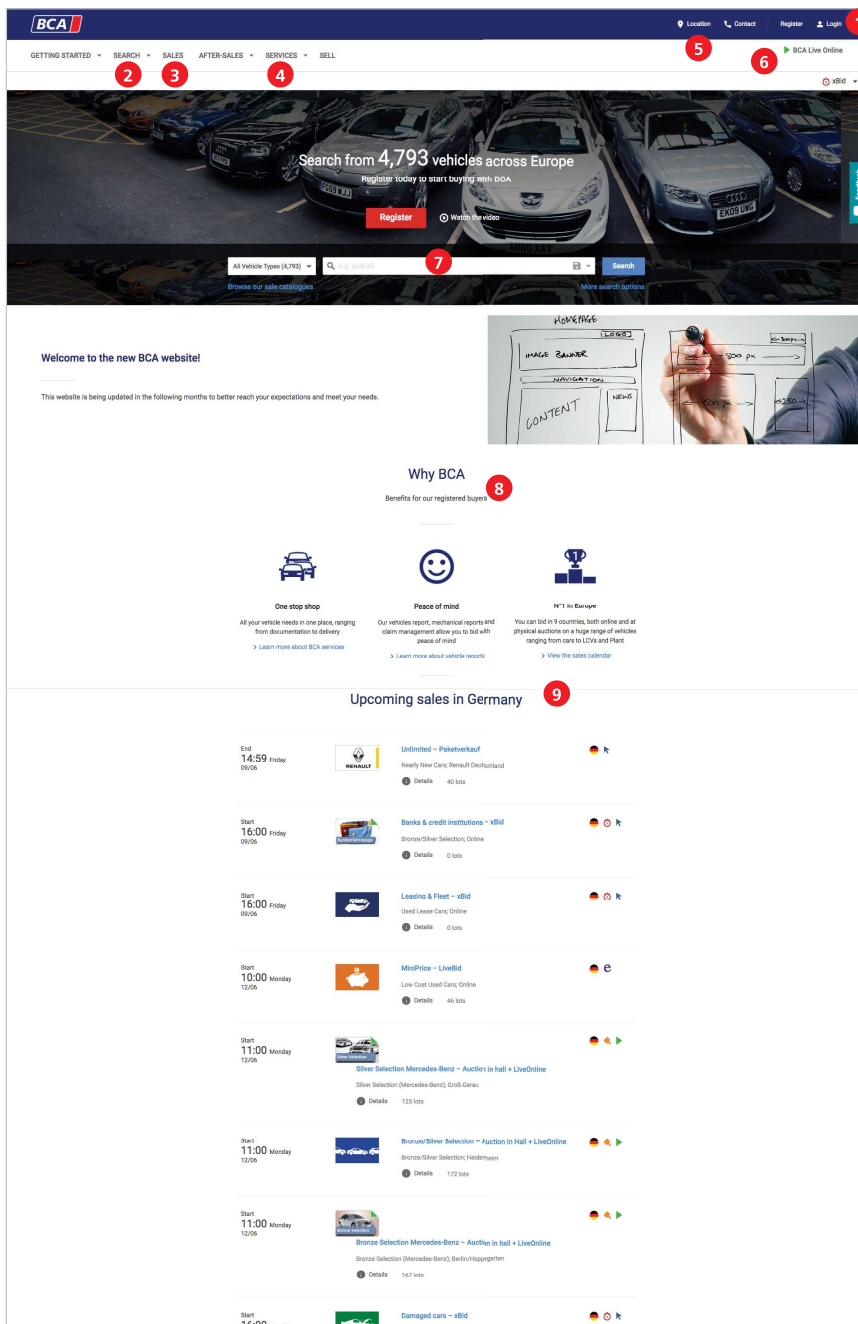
BCA

Location Contact Register Login 1

GETTING STARTED SEARCH 2 SALES 3 AFTER-SALES SERVICES 4 SELL

5

6 BCA Live Online

xBid

Search from 4,793 vehicles across Europe

Register today to start buying with BCA

Register Watch the video

All Vehicle Types (4,793) e.g. audi a6 7 Search

Browse our sale catalogues More search options

Welcome to the new BCA website!

This website is being updated in the following months to better reach your expectations and meet your needs.

HOMEPAGE LOGO IMAGE BANNER NAVIGATION CONTENT NEWS 800 px 250

Why BCA

Benefits for our registered buyers 8

One stop shop

All your vehicle needs in one place, ranging from documentation to delivery

> Learn more about BCA services

Peace of mind

Our vehicles report, mechanical reports and claim management allow you to bid with peace of mind

> Learn more about vehicle reports

N°1 in Europe

You can bid in 9 countries, both online and at physical auctions on a huge range of vehicles ranging from cars to LCVs and Plant

> View the sales calendar

Upcoming sales in Germany 9

End
14:59 Friday
09/06

RENAULT

Unlimited – Paketverkauf

Nearly New Cars; Renault Deutschland

Details 40 lots

Start
16:00 Friday
09/06

Banks & credit institutions – xBid

Bronze/Silver Selection; Online

Details 0 lots

Start
16:00 Friday
09/06

Leasing & Fleet – xBid

Used Lease Cars; Online

Details 0 lots

Start
10:00 Monday
12/06

MiniPrice – LiveBid

Low Cost Used Cars; Online

Details 46 lots

Start
11:00 Monday
12/06

Silver Selection

Silver Selection Mercedes-Benz – Auction in hall + LiveOnline

Silver Selection (Mercedes-Benz); Groß-Gerau

Details 125 lots

Start
11:00 Monday
12/06

Bronze/Silver Selection – Auction in hall + LiveOnline

Bronze/Silver Selection; Heidenheim

Details 172 lots

Start
11:00 Monday
12/06

Bronze Selection

Bronze Selection Mercedes-Benz – Auction in hall + LiveOnline

Bronze Selection (Mercedes-Benz); Berlin/Hoppegarten

Details 147 lots

Start
16:00

Damaged cars – xBid